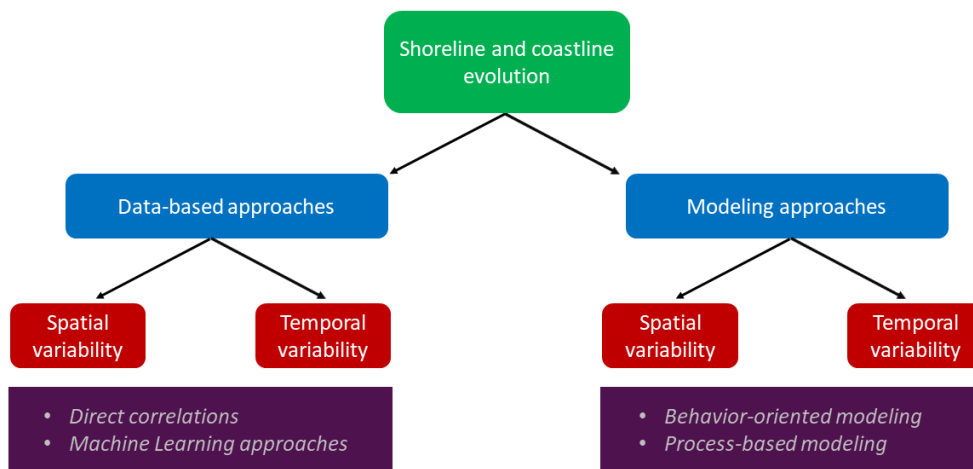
Shoreline and coastline evolution

Data-based approaches

Modeling approaches

Spatial variability

Temporal variability

Spatial variability

Temporal variability

• Direct correlations
• Machine Learning approaches

• Behavior-oriented modeling
• Process-based modeling